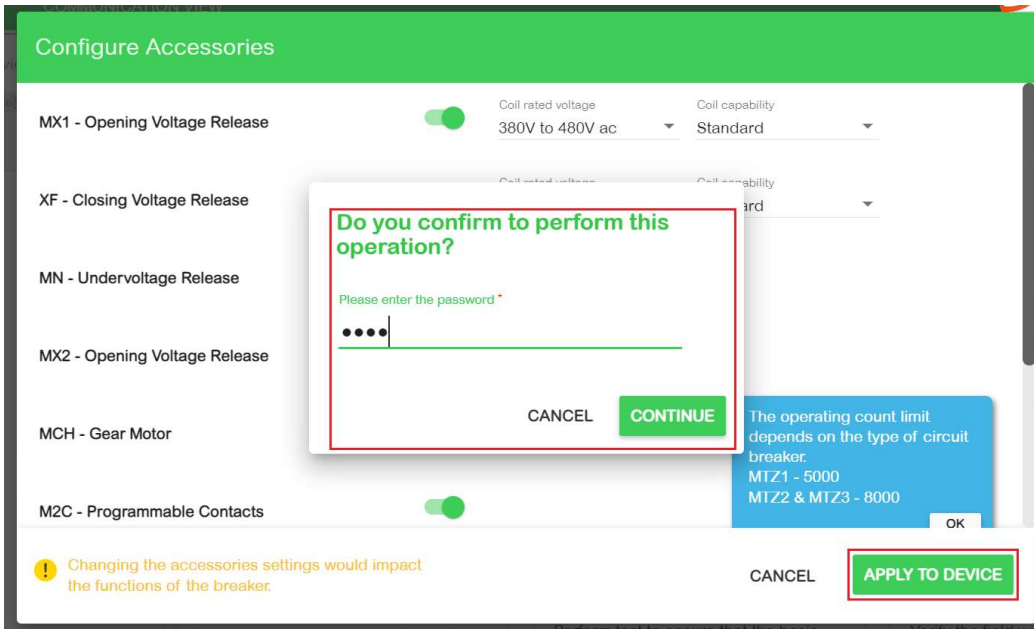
COMMUNICATION VIEW

Configure Accessories

MX1 - Opening Voltage Release

Coil rated voltage
380V to 480V ac

Coil capability
Standard

XF - Closing Voltage Release

Coil rated voltage

Coil capability
ard

MN - Undervoltage Release

MX2 - Opening Voltage Release

MCH - Gear Motor

M2C - Programmable Contacts

Do you confirm to perform this operation?

Please enter the password *

••••

CANCEL

CONTINUE

The operating count limit depends on the type of circuit breaker.
MTZ1 - 5000
MTZ2 & MTZ3 - 8000

OK

Changing the accessories settings would impact the functions of the breaker.

CANCEL

APPLY TO DEVICE